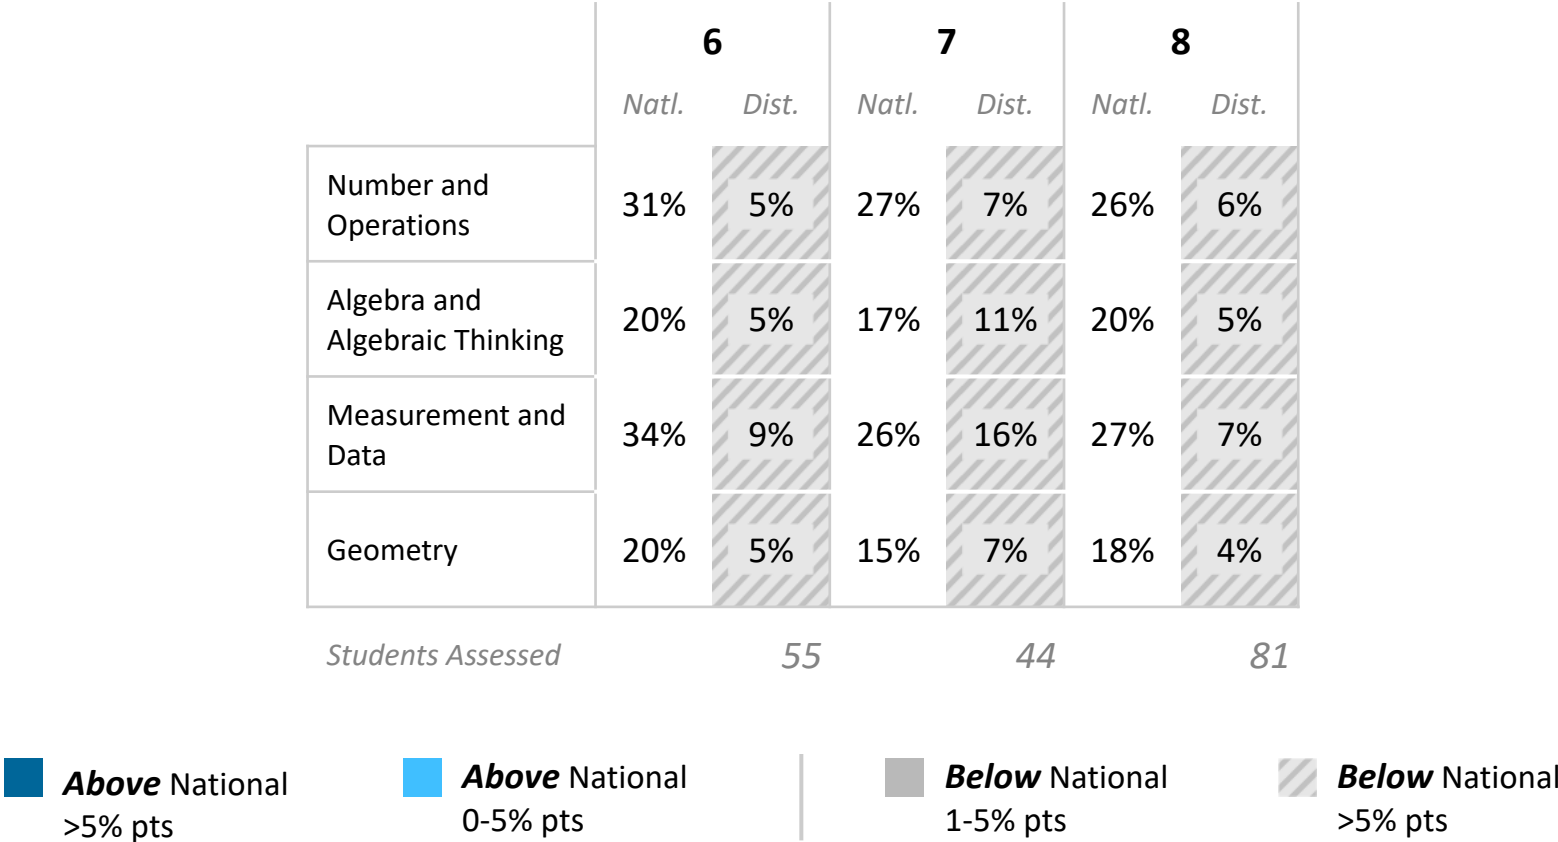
|  | 6 |  | 7 |  | 8 |  |
|---|---|---|---|---|---|---|
|  | Natl. | Dist. | Natl. | Dist. | Natl. | Dist. |
| Number and Operations | 31% | 5% | 27% | 7% | 26% | 6% |
| Algebra and Algebraic Thinking | 20% | 5% | 17% | 11% | 20% | 5% |
| Measurement and Data | 34% | 9% | 26% | 16% | 27% | 7% |
| Geometry | 20% | 5% | 15% | 7% | 18% | 4% |
| Students Assessed |  | 55 |  | 44 |  | 81 |

Above National >5% pts

Above National 0-5% pts

Below National 1-5% pts

Below National >5% pts